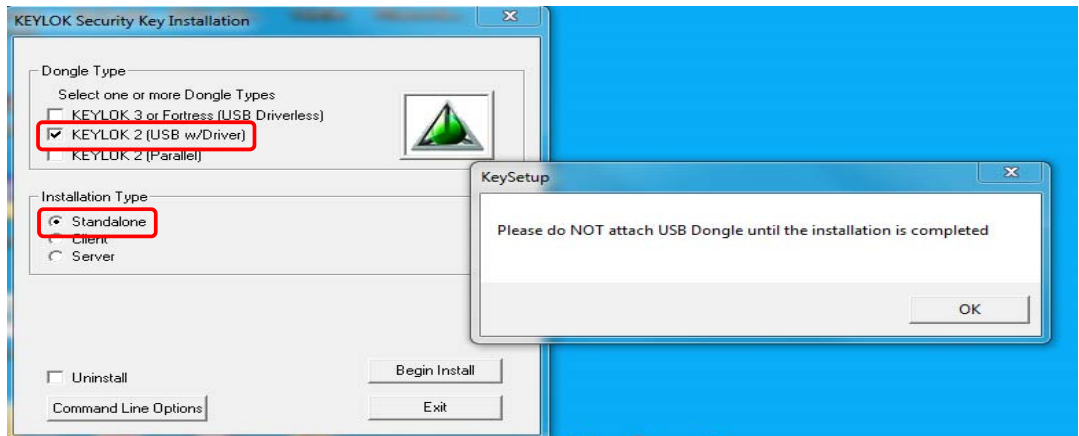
KEYLOK Security Key Installation

Dongle Type

Select one or more Dongle Types

KEYLOK 3 or Fortress (USB Driverless)

KEYLOK 2 (USB w/Driver)

KEYLOK 2 (Parallel)

Installation Type

Standalone

Client

Server

Uninstall

Command Line Options

Begin Install

Exit

KeySetup

Please do NOT attach USB Dongle until the installation is completed

OK